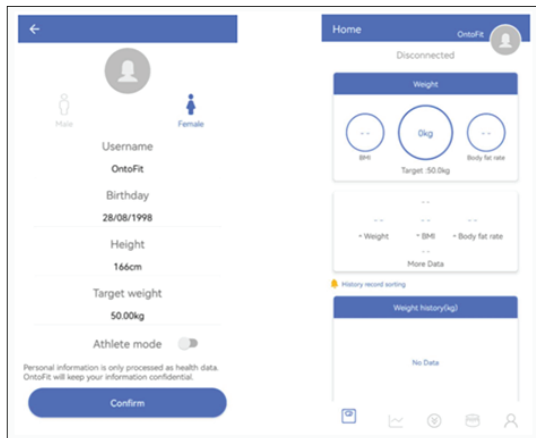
←

Male

Female

Username

OntoFit

Birthday

28/08/1998

Height

166cm

Target weight

50.00kg

Athlete mode

Personal information is only processed as health data. OntoFit will keep your information confidential.

Confirm

Home

OntoFit

Disconnected

Weight

- -

BMI

0kg

- -

Body fat rate

Target :50.0kg

- -

- -

- -

- -

• Weight

• BMI

• Body fat rate

- -

More Data

History record sorting

Weight history(kg)

No Data